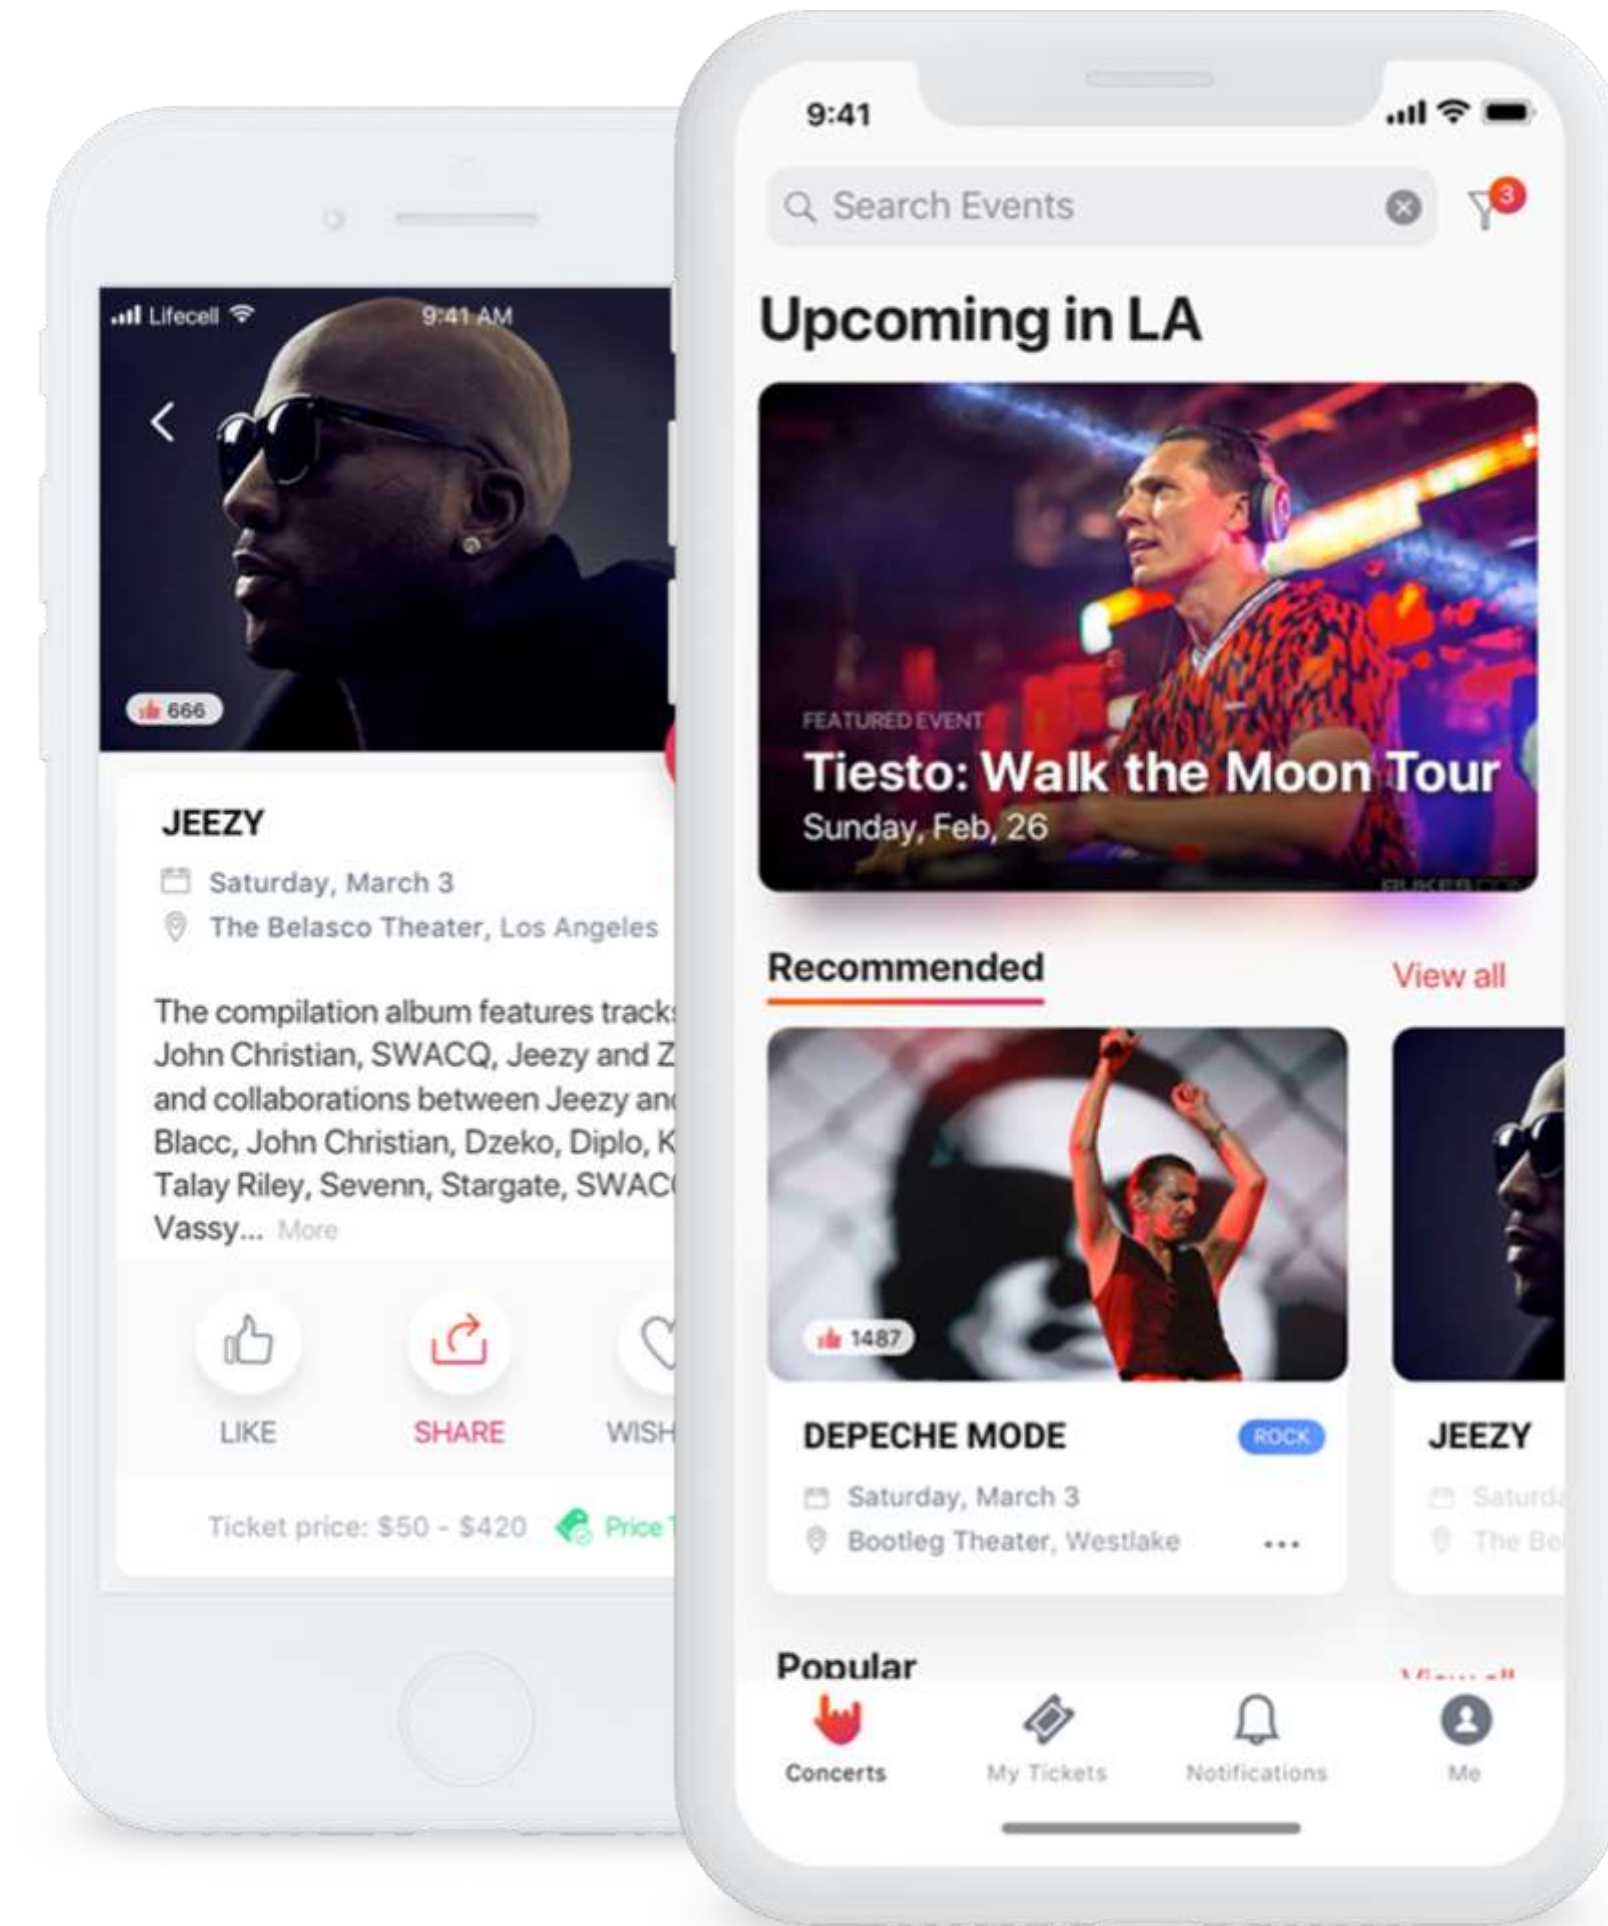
Lifecell 9:41 AM

666

JEEZY

Saturday, March 3

The Belasco Theater, Los Angeles

The compilation album features tracks John Christian, SWACQ, Jeezy and Z and collaborations between Jeezy an Blacc, John Christian, Dzeko, Diplo, K Talay Riley, Sevenn, Stargate, SWAC Vassy... More

LIKE

SHARE

WISH

Ticket price: $50 - $420 Price

9:41

Search Events

3

Upcoming in LA

FEATURED EVENT

Tiesto: Walk the Moon Tour

Sunday, Feb, 26

Recommended

View all

1487

DEPECHE MODE

ROCK

Saturday, March 3

Bootleg Theater, Westlake

JEEZY

Saturda

The Be

Popular

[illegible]

Concerts

My Tickets

Notifications

Me